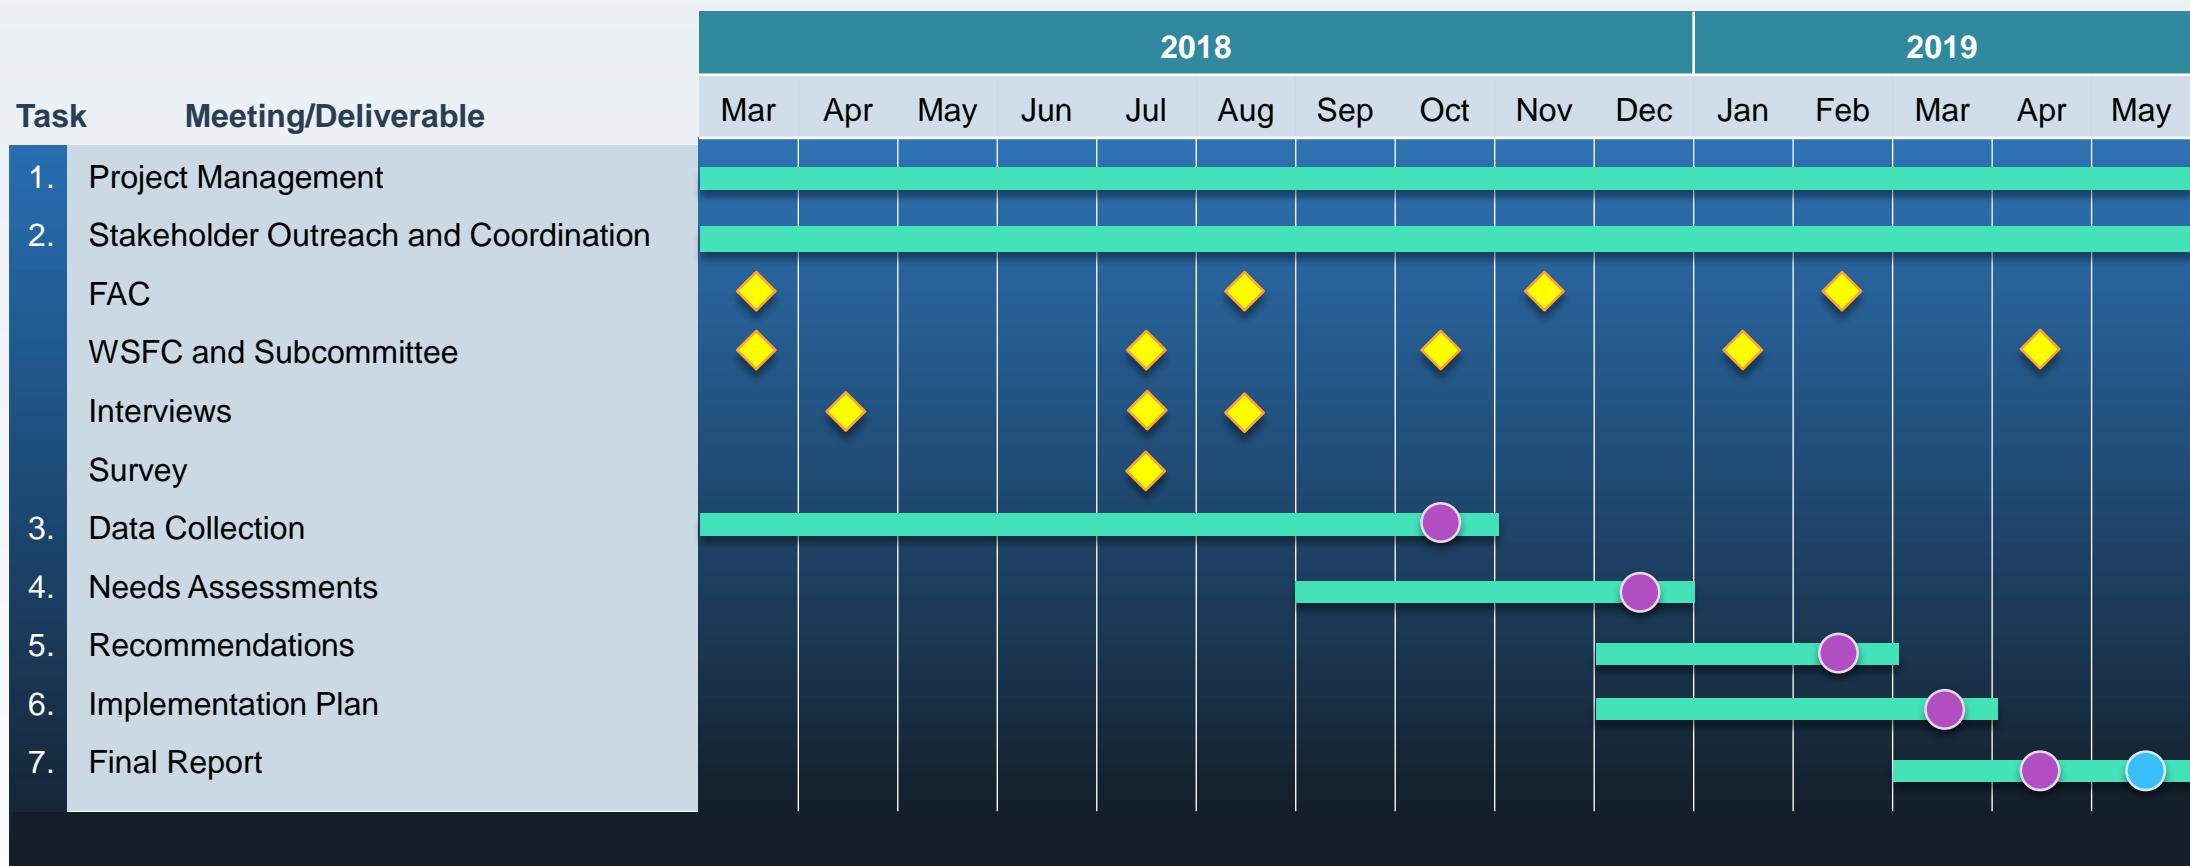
| Task | Meeting/Deliverable | Mar | Apr | May | Jun | Jul | Aug | Sep | Oct | Nov | Dec | Jan | Feb | Mar | Apr | May |
|---|---|---|---|---|---|---|---|---|---|---|---|---|---|---|---|---|
| | | 2018 | | | | | | | | | | 2019 | | | | |
| 1. | Project Management | | | | | | | | | | | | | | | |
| 2. | Stakeholder Outreach and Coordination | | | | | | | | | | | | | | | |
| | FAC | | | | | | | | | | | | | | | |
| | WSFC and Subcommittee | | | | | | | | | | | | | | | |
| | Interviews | | | | | | | | | | | | | | | |
| | Survey | | | | | | | | | | | | | | | |
| 3. | Data Collection | | | | | | | | | | | | | | | |
| 4. | Needs Assessments | | | | | | | | | | | | | | | |
| 5. | Recommendations | | | | | | | | | | | | | | | |
| 6. | Implementation Plan | | | | | | | | | | | | | | | |
| 7. | Final Report | | | | | | | | | | | | | | | |